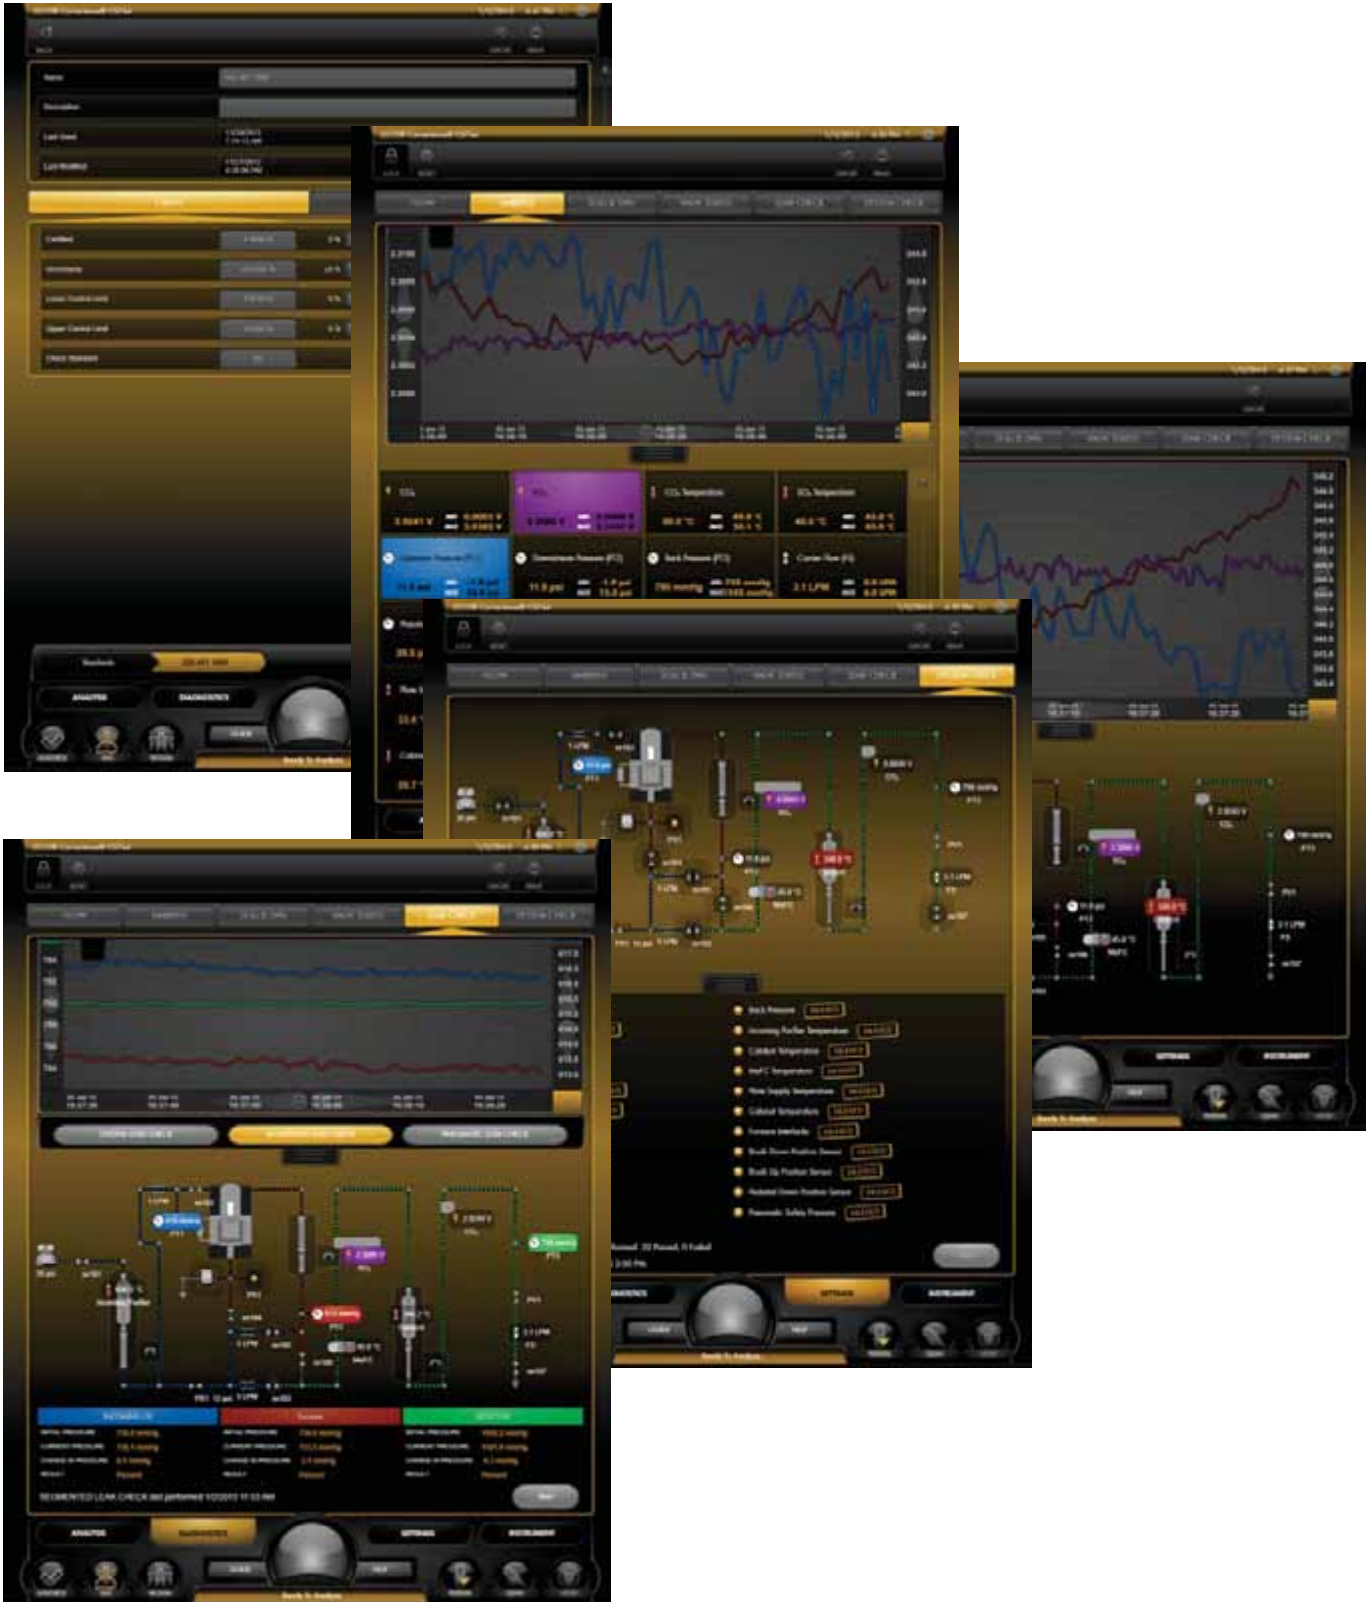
Name

Description

Last Used

Last Modified

ANALYZER

DIAGNOSTICS

Ready To Analyze

Back Pressure

Incoming Purifier Temperature

Catalyst Temperature

MeFC Temperature

Flow Supply Temperature

Colloidal Temperature

Furnace Interlocks

Book Down Position Sensor

Book Up Position Sensor

Pneumatic Safety Pressure

SETTINGS

INSTRUMENT

ANALYZER

DIAGNOSTICS

SETTINGS

INSTRUMENT

Ready To Analyze